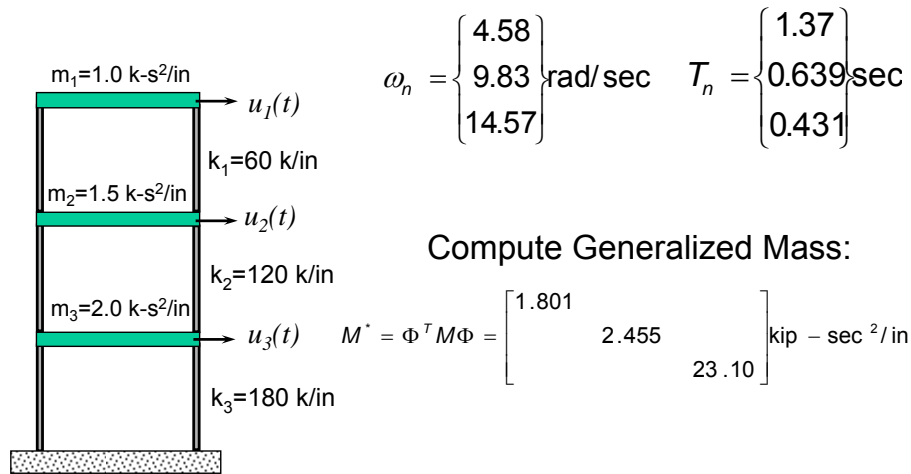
m$_1$=1.0 k-s$^2$/in

$u_1(t)$

k$_1$=60 k/in

m$_2$=1.5 k-s$^2$/in

$u_2(t)$

k$_2$=120 k/in

m$_3$=2.0 k-s$^2$/in

$u_3(t)$

k$_3$=180 k/in

$\omega_n = \begin{Bmatrix} 4.58 \\ 9.83 \\ 14.57 \end{Bmatrix}$ rad/sec $T_n = \begin{Bmatrix} 1.37 \\ 0.639 \\ 0.431 \end{Bmatrix}$ sec

Compute Generalized Mass:

$M^* = \Phi^T M \Phi = \begin{bmatrix} 1.801 & & \\ & 2.455 & \\ & & 23.10 \end{bmatrix}$ kip $-$ sec$^2$/in